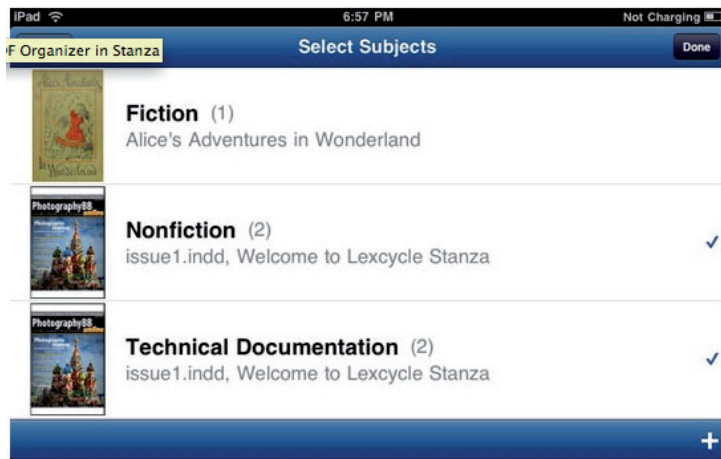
iPad
6:57 PM
Not Charging
F Organizer in Stanza
Select Subjects
Done

Fiction (1)
Alice's Adventures in Wonderland

Photography88
Nonfiction (2)
issue1.indd, Welcome to Lexcycle Stanza
✓

Photography88
Technical Documentation (2)
issue1.indd, Welcome to Lexcycle Stanza
✓

+